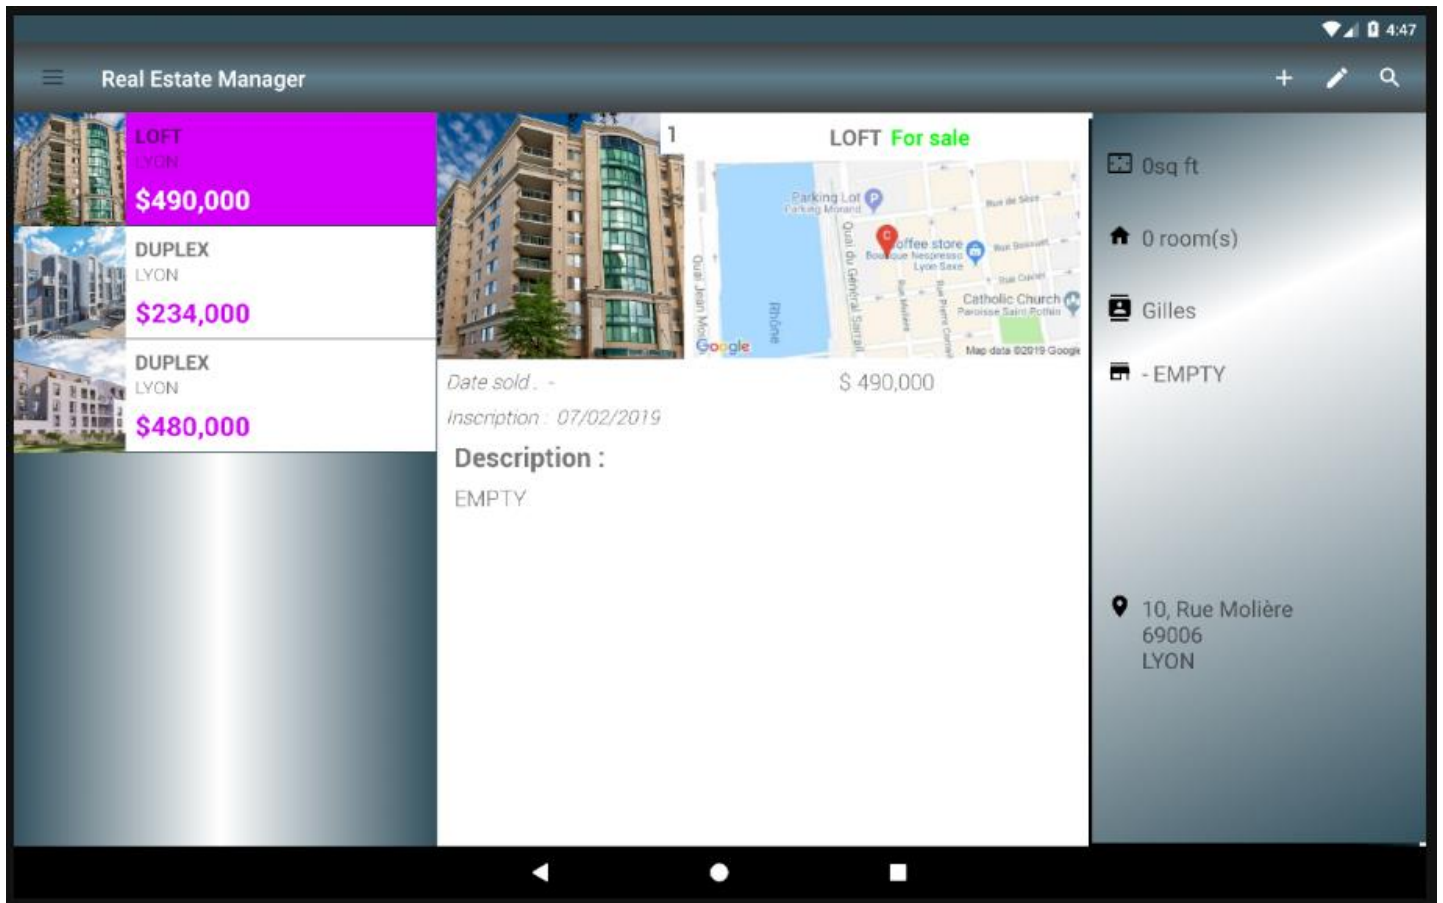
4:47

Real Estate Manager

LOFT
LYON
$490,000

DUPLEX
LYON
$234,000

DUPLEX
LYON
$480,000

1

LOFT For sale

Parking Lot
Parking Morand
Coffee store
Boutique Nespresso Lyon Saxe
Catholic Church
Paroisse Saint Pothin
Quai Jean Moulin
Rhône
Quai du Général Sarrail
Rue de Sèze
Rue Boileau
Rue Cuvier
Rue Molière
Rue Pierre Corneille
Google
Map data ©2019 Google

Date sold : -
$ 490,000
Inscription : 07/02/2019

Description :
EMPTY

0sq ft
0 room(s)
Gilles
- EMPTY

10, Rue Molière
69006
LYON